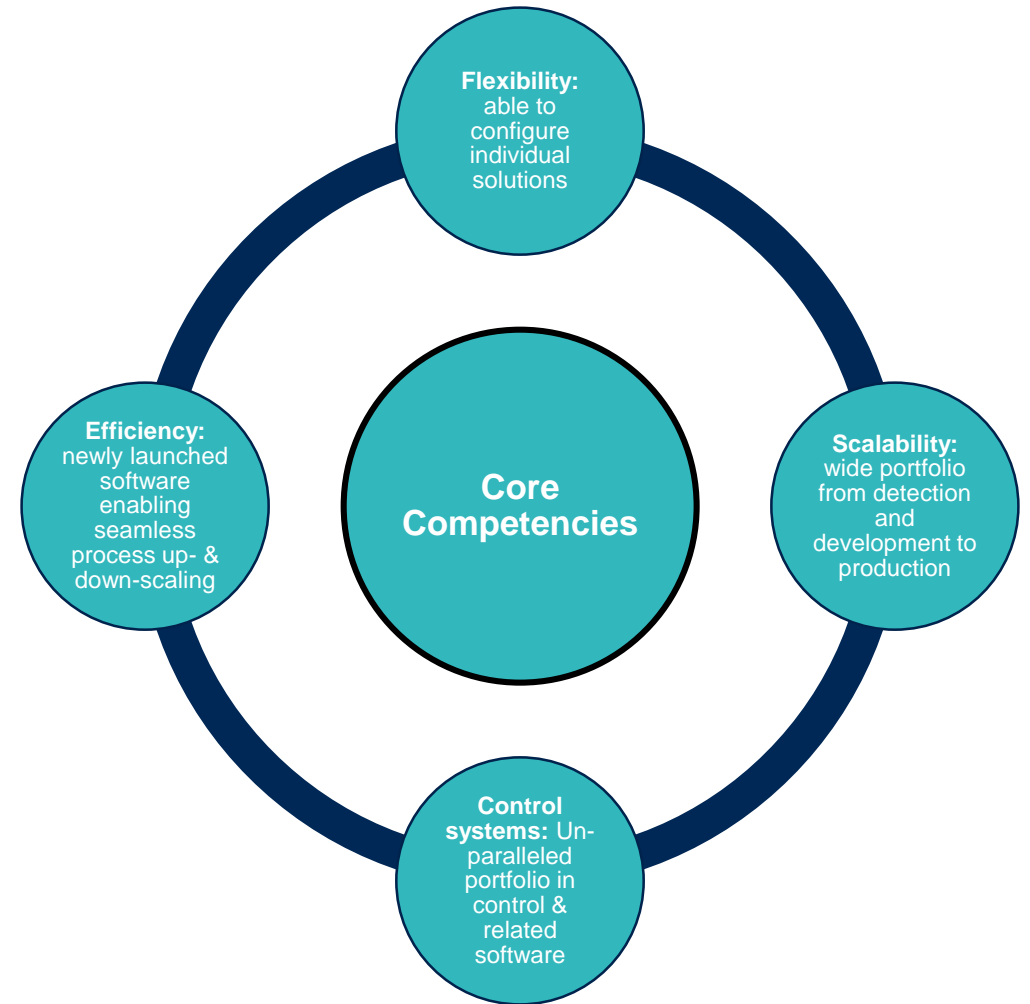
Flexibility: able to configure individual solutions

Efficiency: newly launched software enabling seamless process up- & down-scaling

Core Competencies

Scalability: wide portfolio from detection and development to production

Control systems: Unparalleled portfolio in control & related software